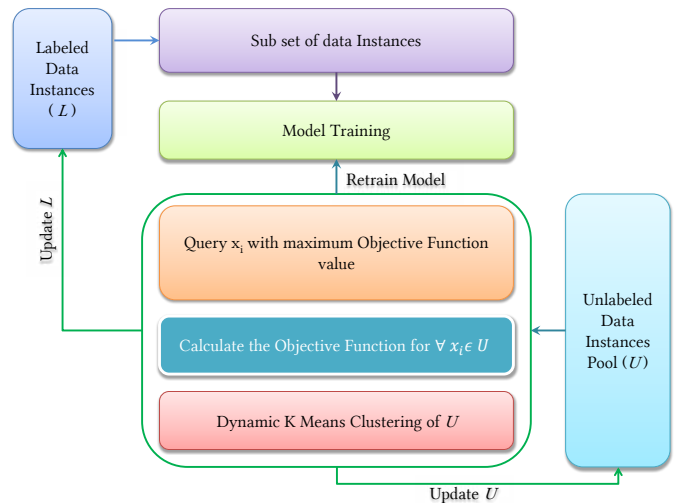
Labeled Data Instances ( $L$ )

Sub set of data Instances

Model Training

Retrain Model

Update $L$

Query $x_i$ with maximum Objective Function value

Calculate the Objective Function for $\forall\ x_i \epsilon\ U$

Dynamic K Means Clustering of $U$

Unlabeled Data Instances Pool ($U$)

Update $U$